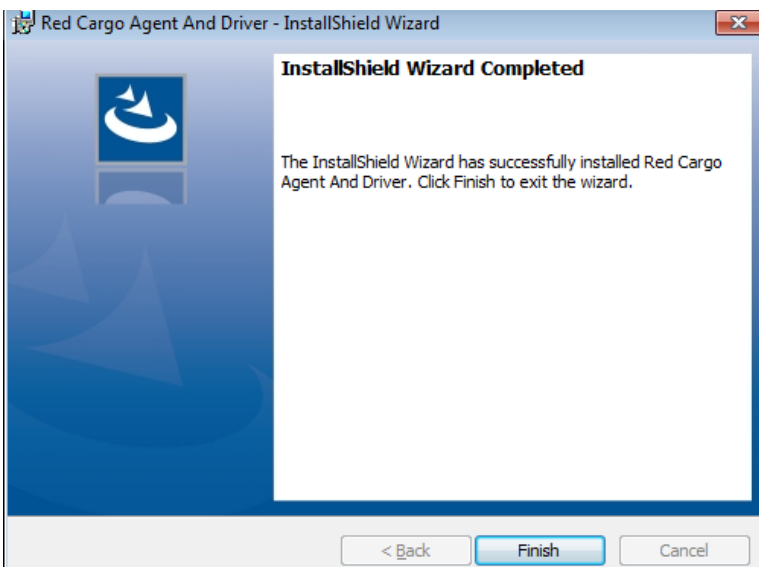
Red Cargo Agent And Driver - InstallShield Wizard

InstallShield Wizard Completed

The InstallShield Wizard has successfully installed Red Cargo Agent And Driver. Click Finish to exit the wizard.

< Back

Finish

Cancel